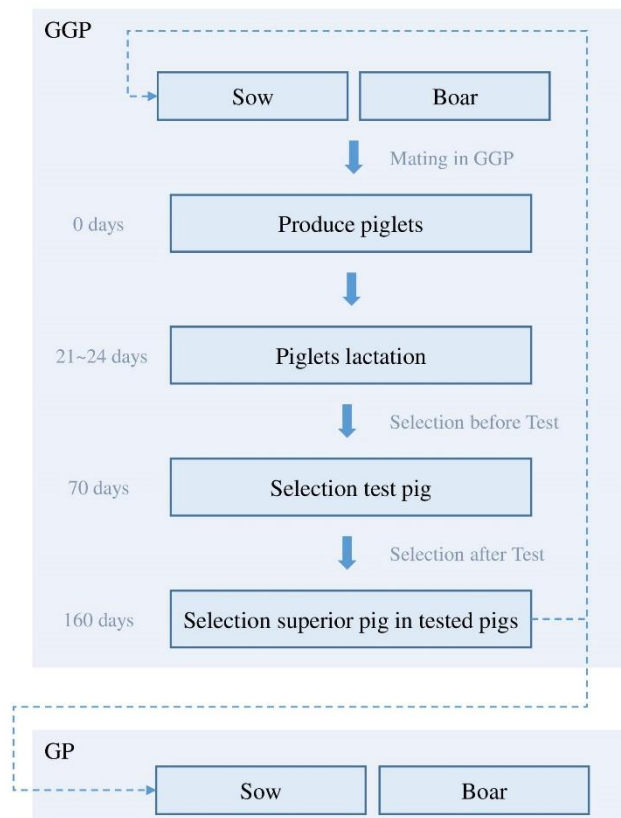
GGP

Sow

Boar

Mating in GGP

0 days

Produce piglets

21~24 days

Piglets lactation

Selection before Test

70 days

Selection test pig

Selection after Test

160 days

Selection superior pig in tested pigs

GP

Sow

Boar